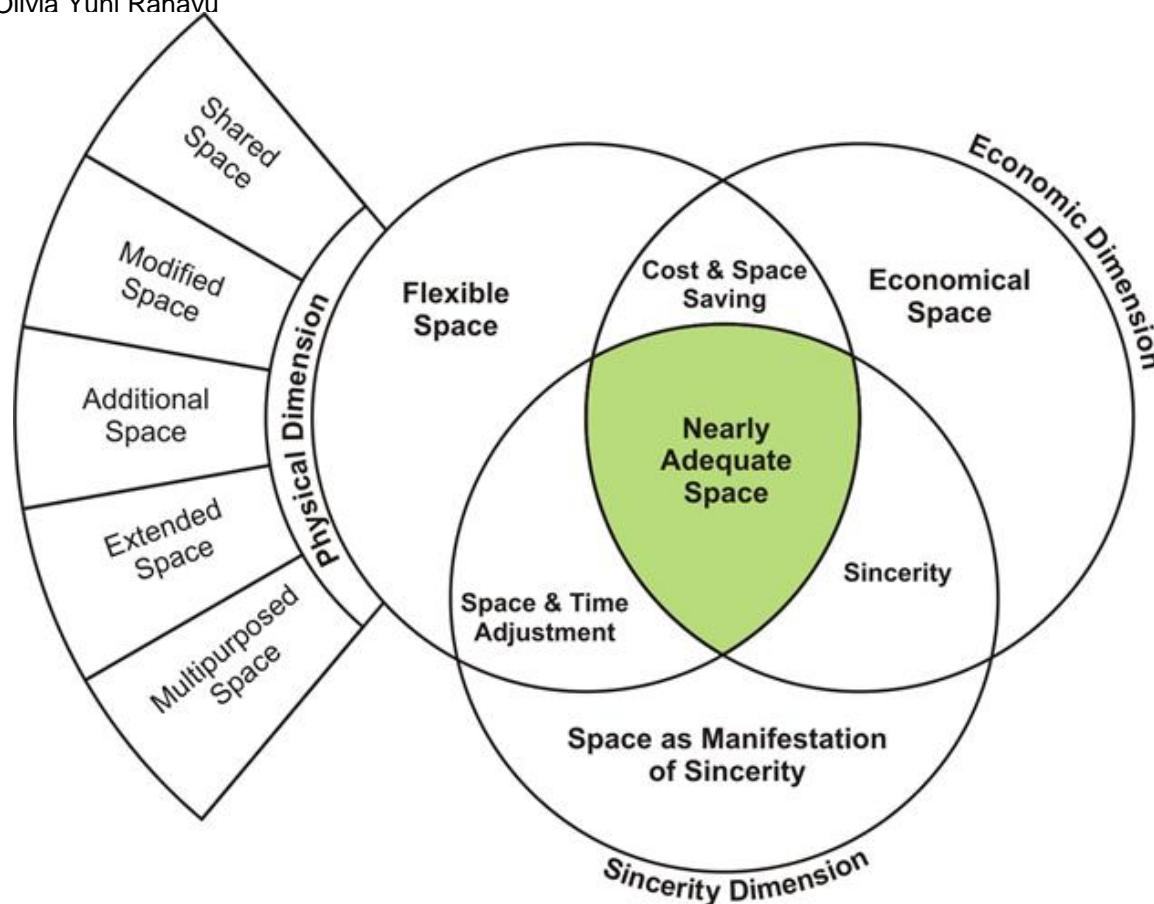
Olivia Yuni Rahayu

Shared Space

Modified Space

Additional Space

Extended Space

Multipurposed Space

Physical Dimension

Economic Dimension

Flexible Space

Cost & Space Saving

Economical Space

Nearly Adequate Space

Sincerity

Space & Time Adjustment

Space as Manifestation of Sincerity

Sincerity Dimension